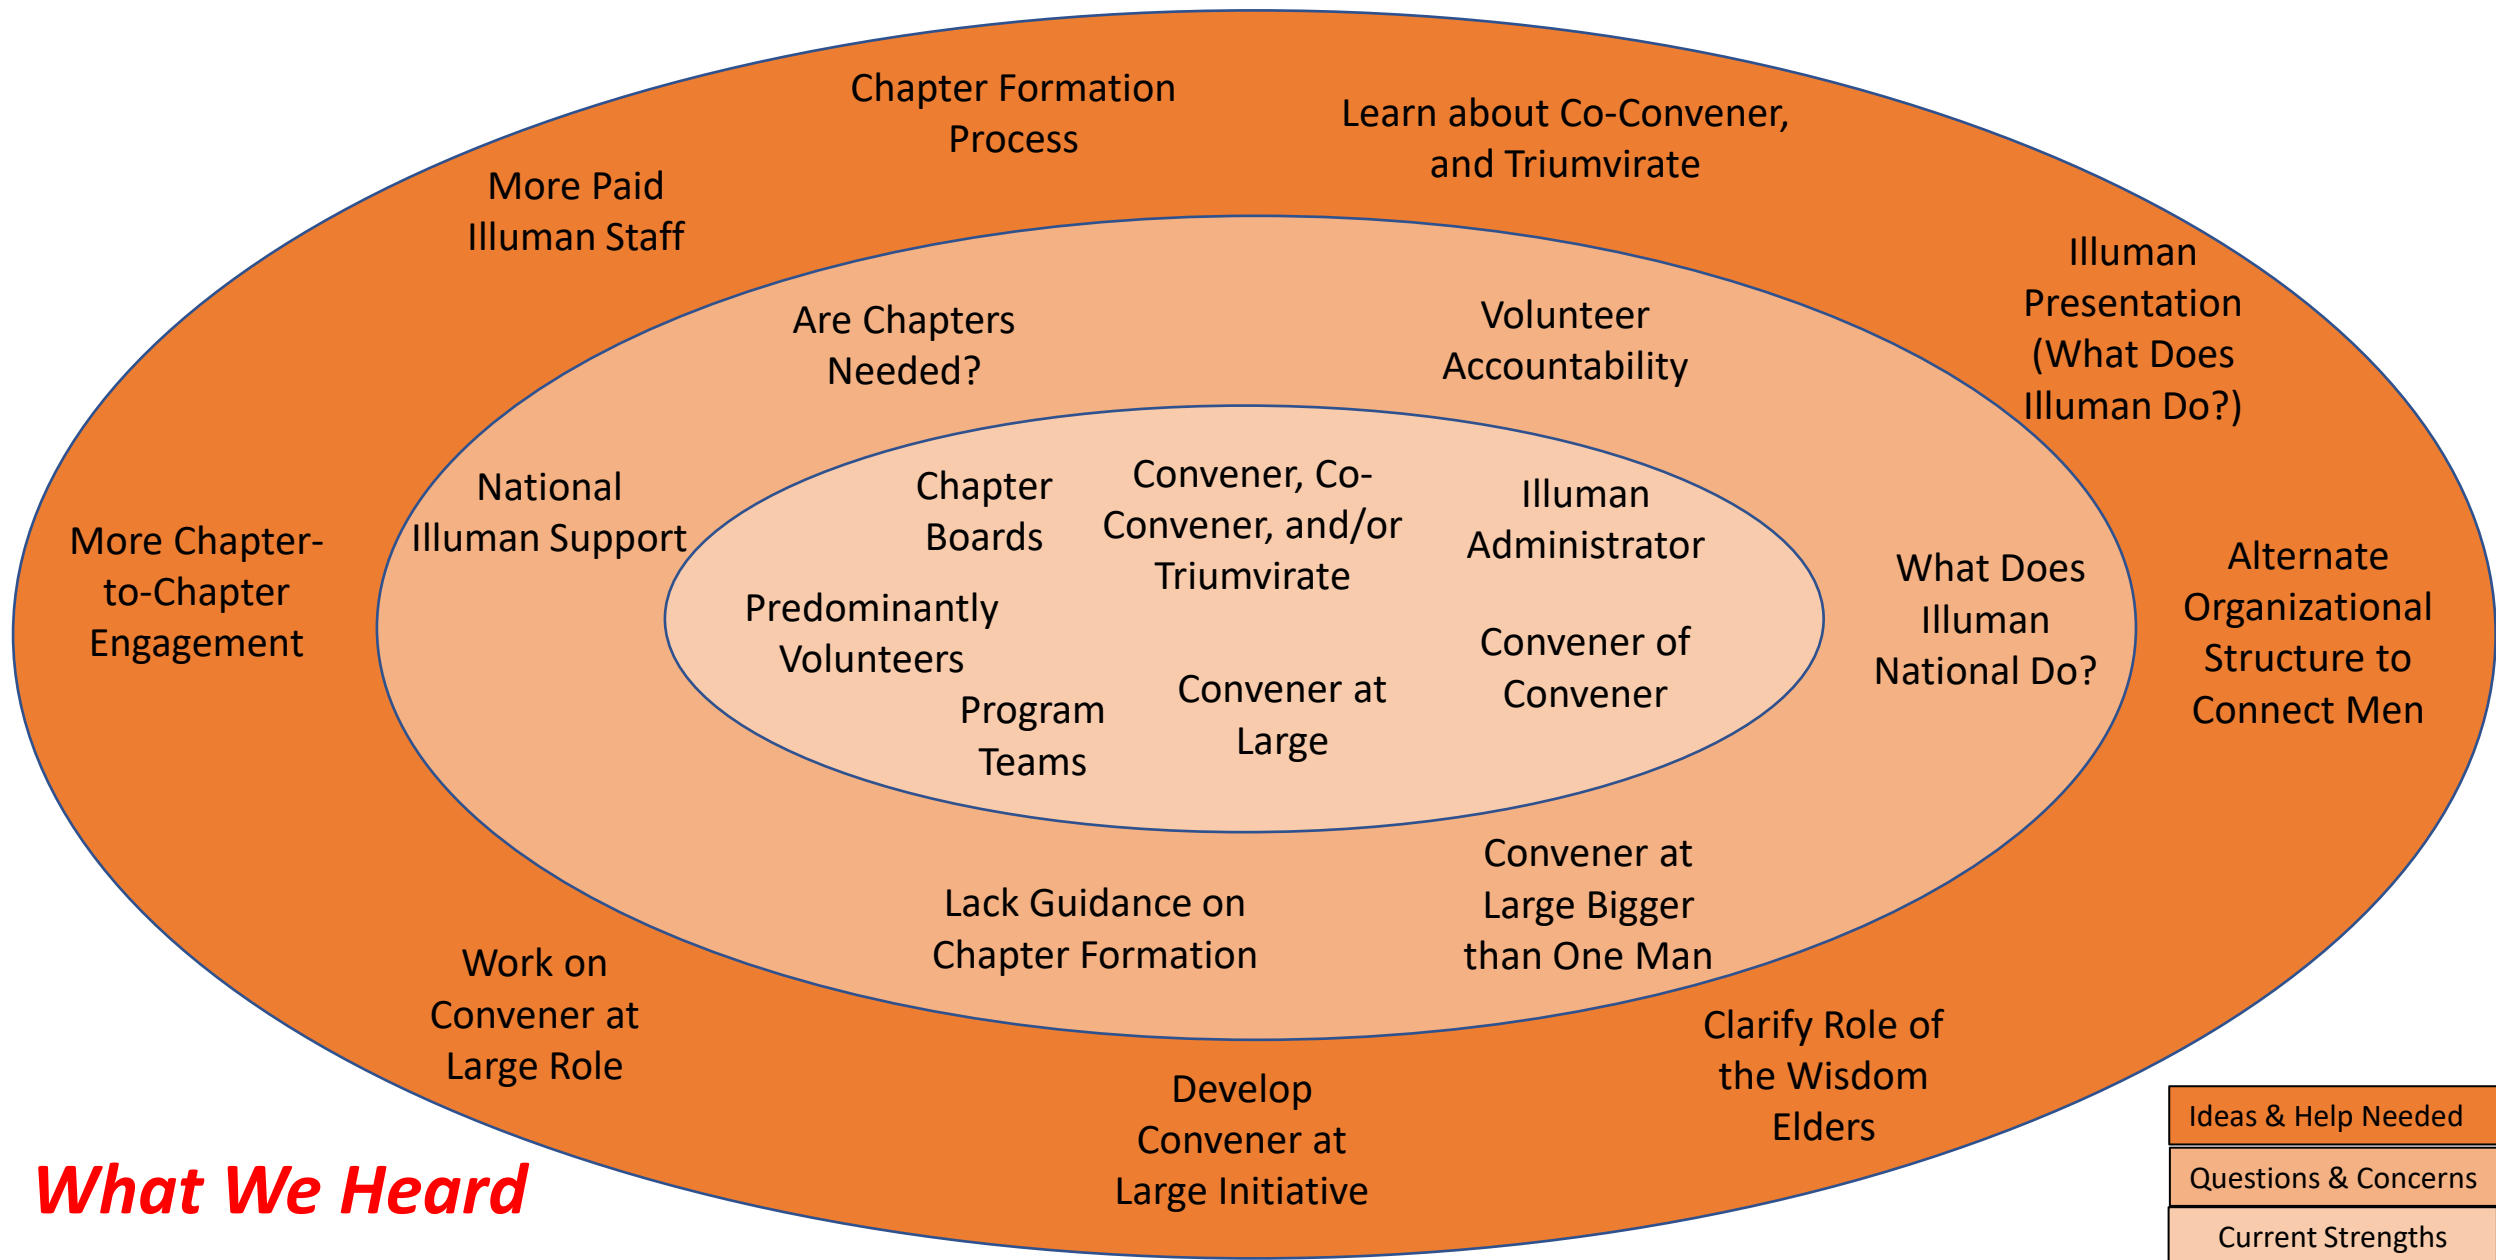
Chapter Formation Process

Learn about Co-Convener, and Triumvirate

More Paid Illuman Staff

Illuman Presentation (What Does Illuman Do?)

Are Chapters Needed?

Volunteer Accountability

National Illuman Support

More Chapter-to-Chapter Engagement

Chapter Boards

Convener, Co-Convener, and/or Triumvirate

Illuman Administrator

Predominantly Volunteers

Convener of Convener

What Does Illuman National Do?

Alternate Organizational Structure to Connect Men

Program Teams

Convener at Large

Lack Guidance on Chapter Formation

Convener at Large Bigger than One Man

Work on Convener at Large Role

Develop Convener at Large Initiative

Clarify Role of the Wisdom Elders

What We Heard

Ideas & Help Needed

Questions & Concerns

Current Strengths